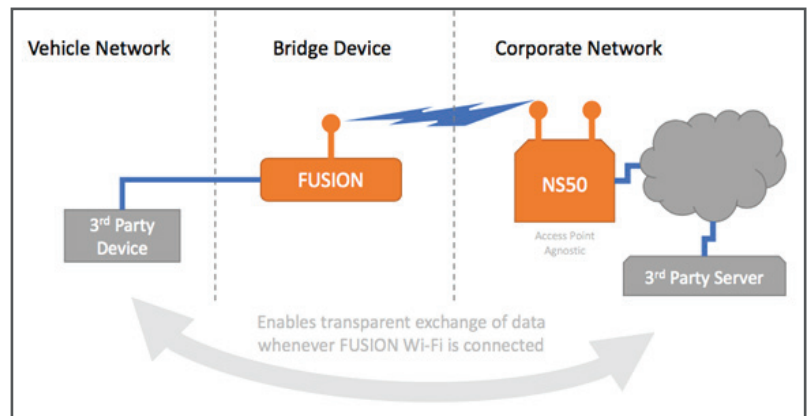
Vehicle Network

Bridge Device

Corporate Network

FUSION

NS50

Access Point Agnostic

3$^{rd}$ Party Device

3$^{rd}$ Party Server

Enables transparent exchange of data whenever FUSION Wi-Fi is connected